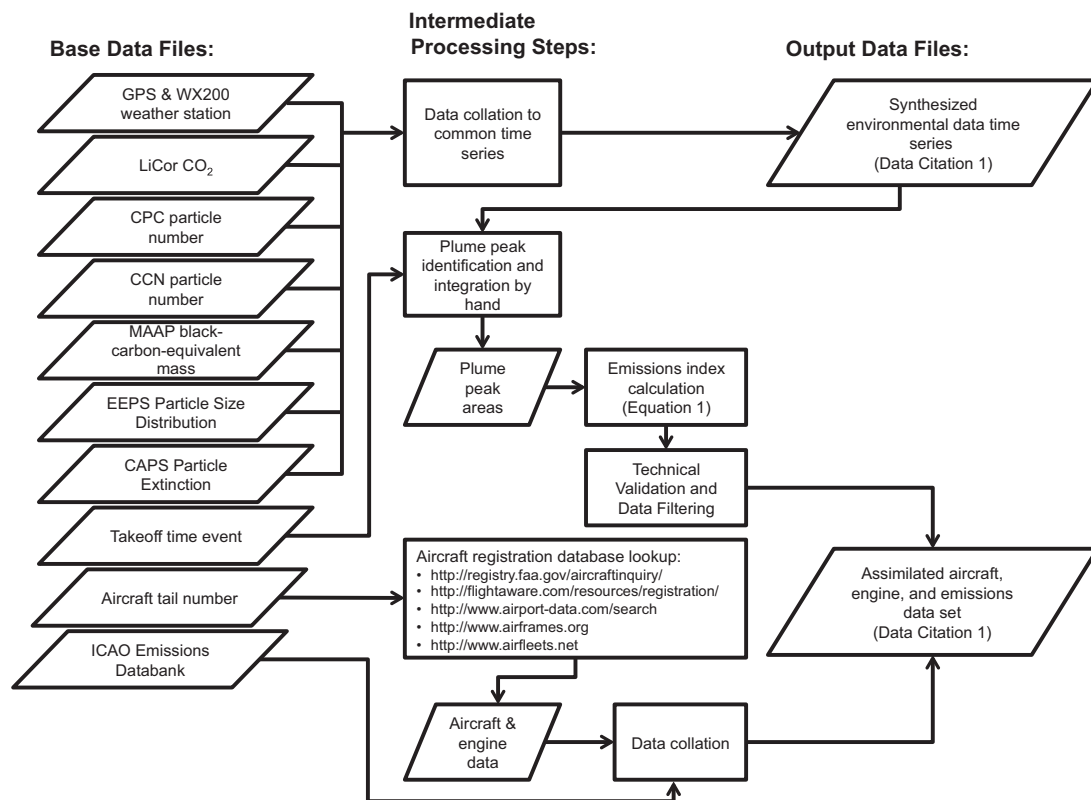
Base Data Files:

Intermediate Processing Steps:

Output Data Files:

GPS & WX200 weather station

LiCor $CO_2$

CPC particle number

CCN particle number

MAAP black-carbon-equivalent mass

EEPS Particle Size Distribution

CAPS Particle Extinction

Takeoff time event

Aircraft tail number

ICAO Emissions Databank

Data collation to common time series

Synthesized environmental data time series (Data Citation 1)

Plume peak identification and integration by hand

Plume peak areas

Emissions index calculation (Equation 1)

Technical Validation and Data Filtering

Aircraft registration database lookup:
• http://registry.faa.gov/aircraftinquiry/
• http://flightaware.com/resources/registration/
• http://www.airport-data.com/search
• http://www.airframes.org
• http://www.airfleets.net

Assimilated aircraft, engine, and emissions data set (Data Citation 1)

Aircraft & engine data

Data collation